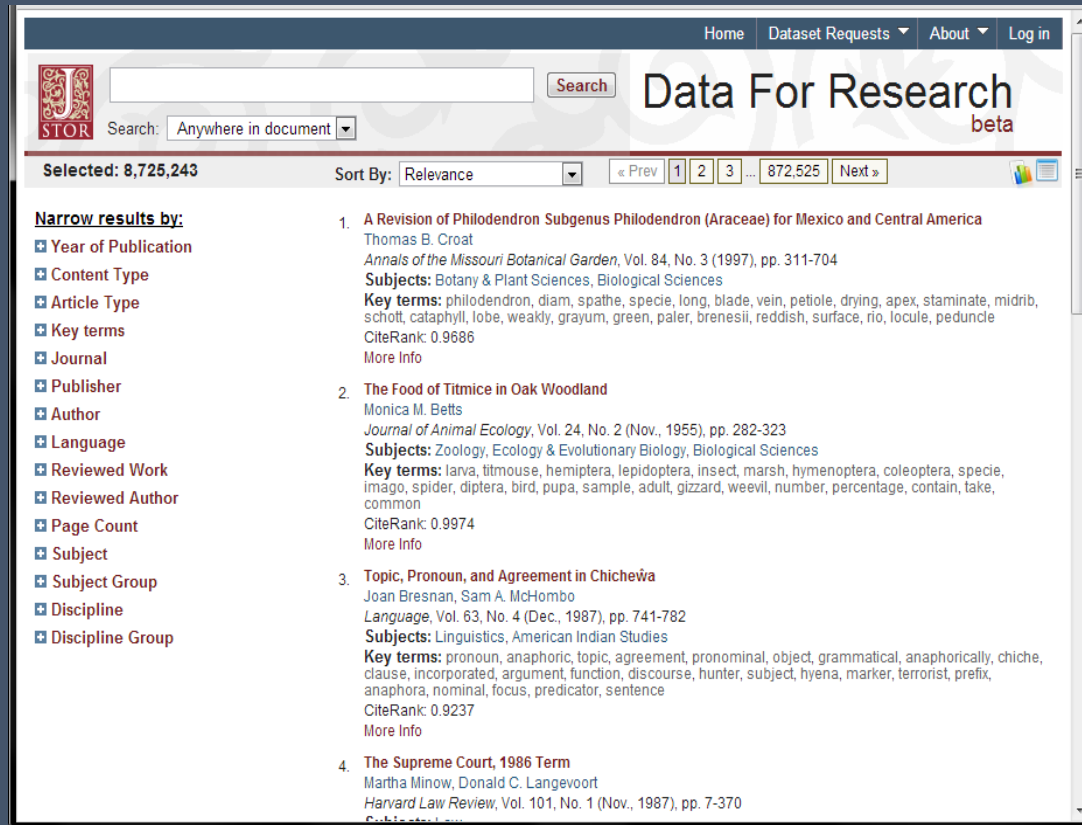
Home Dataset Requests About Log in

JSTOR

Search

Search: Anywhere in document

Data For Research beta

Selected: 8,725,243

Sort By: Relevance

« Prev 1 2 3 ... 872,525 Next »

Narrow results by:

Year of Publication
Content Type
Article Type
Key terms
Journal
Publisher
Author
Language
Reviewed Work
Reviewed Author
Page Count
Subject
Subject Group
Discipline
Discipline Group

1. A Revision of Philodendron Subgenus Philodendron (Araceae) for Mexico and Central America
Thomas B. Croat
Annals of the Missouri Botanical Garden, Vol. 84, No. 3 (1997), pp. 311-704
Subjects: Botany & Plant Sciences, Biological Sciences
Key terms: philodendron, diam, spathe, specie, long, blade, vein, petiole, drying, apex, staminate, midrib, schott, cataphyll, lobe, weakly, grayum, green, paler, brenesii, reddish, surface, rio, locule, peduncle
CiteRank: 0.9686
More Info

2. The Food of Titmice in Oak Woodland
Monica M. Betts
Journal of Animal Ecology, Vol. 24, No. 2 (Nov., 1955), pp. 282-323
Subjects: Zoology, Ecology & Evolutionary Biology, Biological Sciences
Key terms: larva, titmouse, hemiptera, lepidoptera, insect, marsh, hymenoptera, coleoptera, specie, imago, spider, diptera, bird, pupa, sample, adult, gizzard, weevil, number, percentage, contain, take, common
CiteRank: 0.9974
More Info

3. Topic, Pronoun, and Agreement in Chicheŵa
Joan Bresnan, Sam A. McHombo
Language, Vol. 63, No. 4 (Dec., 1987), pp. 741-782
Subjects: Linguistics, American Indian Studies
Key terms: pronoun, anaphoric, topic, agreement, pronominal, object, grammatical, anaphorically, chiche, clause, incorporated, argument, function, discourse, hunter, subject, hyena, marker, terrorist, prefix, anaphora, nominal, focus, predicator, sentence
CiteRank: 0.9237
More Info

4. The Supreme Court, 1986 Term
Martha Minow, Donald C. Langevoort
Harvard Law Review, Vol. 101, No. 1 (Nov., 1987), pp. 7-370
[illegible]